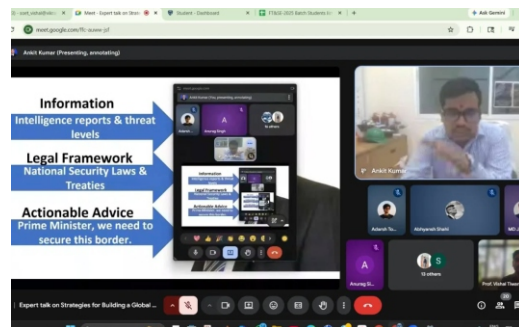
Meet - Expert talk on Stra
Student - Dashboard
FTBOE-2025 Batch Students
Ask Gemini
meet.google.com/ffc-euww-jxf

Ankit Kumar (Presenting, annotating)

Information
Intelligence reports & threat levels

Legal Framework
National Security Laws & Treaties

Actionable Advice
Prime Minister, we need to secure this border.

Ankit Kumar
Anurag Singh
A
Information
Legal Framework
Actionable Advice

Ankit Kumar
Adarsh Ta...
Abhyansh Shahi
MD J...
A
Anurag Si...
S
13 others
Prof. Vishal Thaw...

Expert talk on Strategies for Building a Global ...